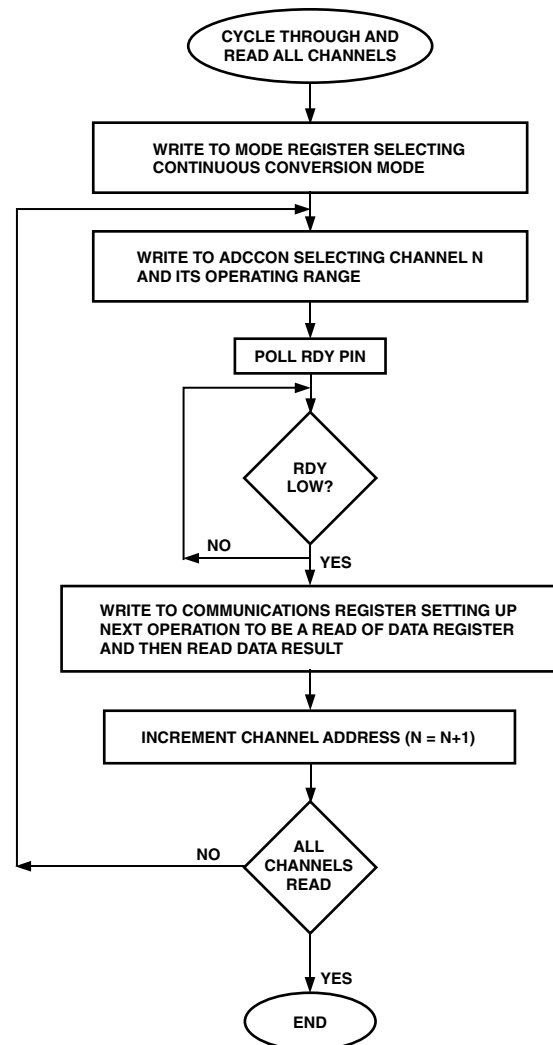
CYCLE THROUGH AND READ ALL CHANNELS

WRITE TO MODE REGISTER SELECTING CONTINUOUS CONVERSION MODE

WRITE TO ADCCON SELECTING CHANNEL N AND ITS OPERATING RANGE

POLL RDY PIN

RDY LOW?

NO

YES

WRITE TO COMMUNICATIONS REGISTER SETTING UP NEXT OPERATION TO BE A READ OF DATA REGISTER AND THEN READ DATA RESULT

INCREMENT CHANNEL ADDRESS (N = N+1)

ALL CHANNELS READ

NO

YES

END